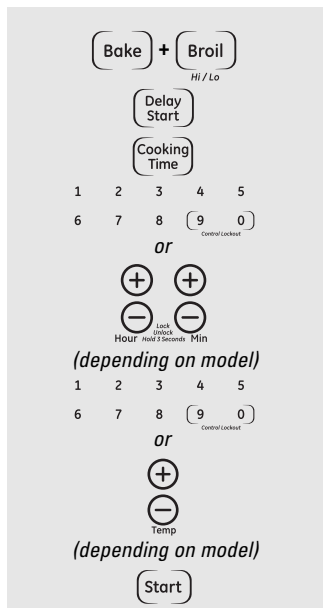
Bake + Broil
Hi / Lo

Delay Start

Cooking Time

1 2 3 4 5
6 7 8 9 0
Control Lockout

or

+ +
− −
Hour Lock Unlock Hold 3 Seconds Min

(depending on model)

1 2 3 4 5
6 7 8 9 0
Control Lockout

or

+
−
Temp

(depending on model)

Start